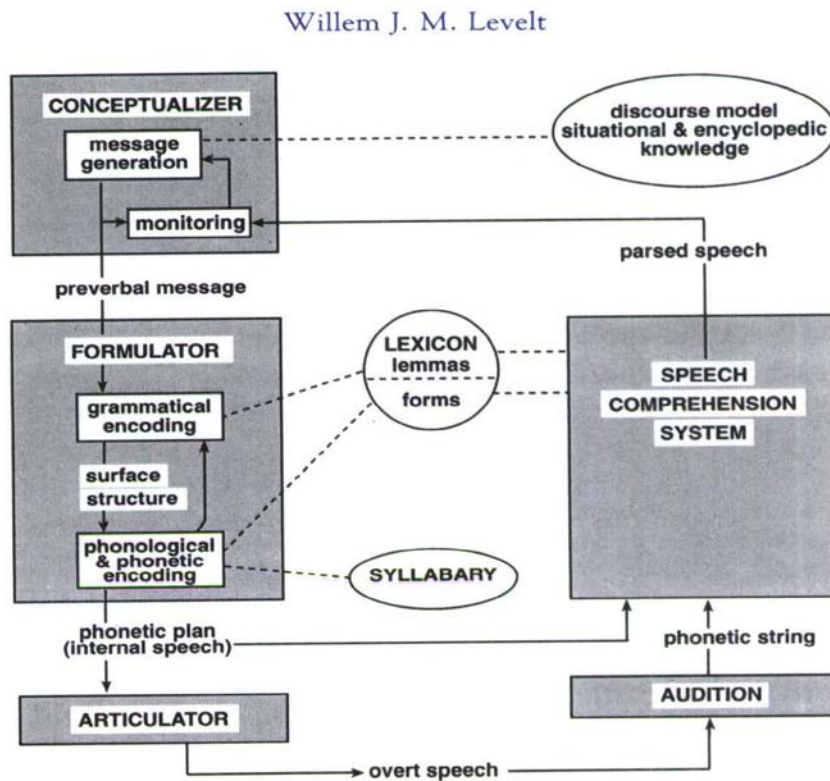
Willem J. M. Levelt

CONCEPTUALIZER

message generation

monitoring

discourse model situational & encyclopedic knowledge

parsed speech

preverbal message

FORMULATOR

grammatical encoding

surface structure

phonological & phonetic encoding

LEXICON lemmas

forms

SYLLABARY

SPEECH COMPREHENSION SYSTEM

phonetic plan (internal speech)

phonetic string

AUDITION

ARTICULATOR

overt speech